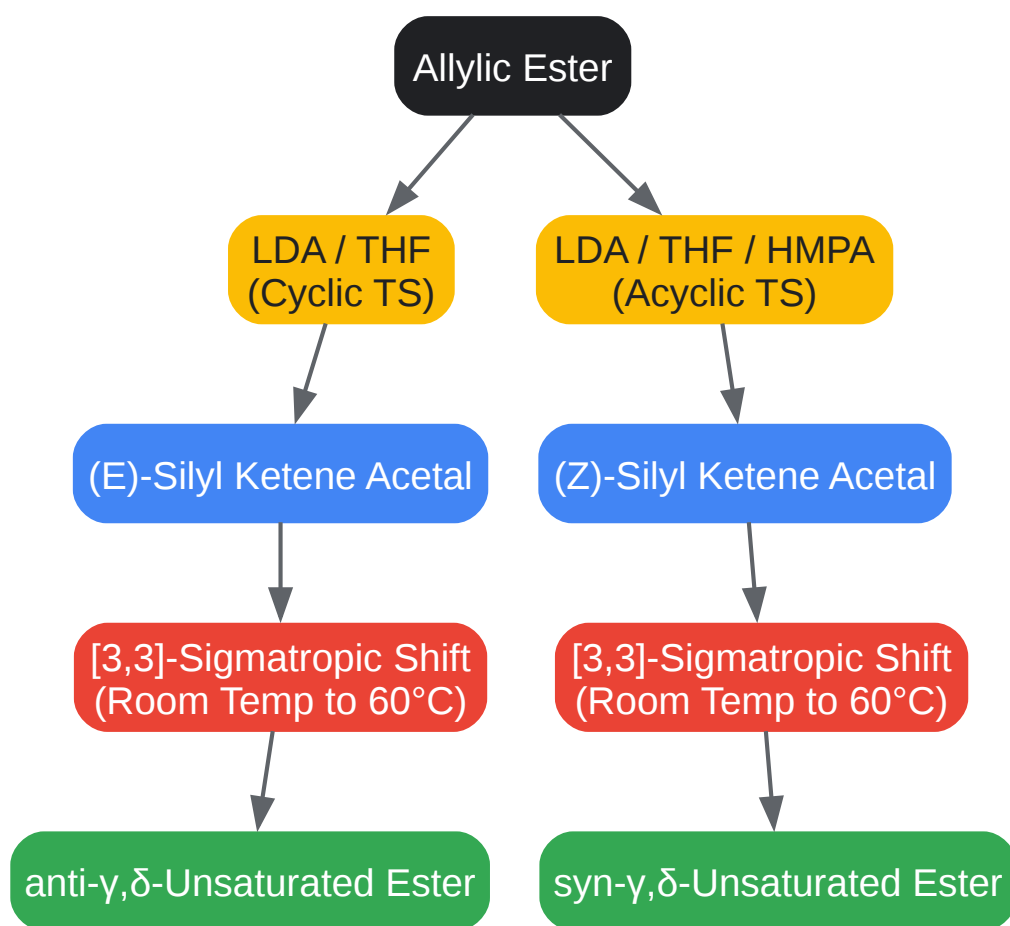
Allylic Ester

LDA / THF
(Cyclic TS)

LDA / THF / HMPA
(Acyclic TS)

(E)-Silyl Ketene Acetal

(Z)-Silyl Ketene Acetal

[3,3]-Sigmatropic Shift
(Room Temp to 60°C)

[3,3]-Sigmatropic Shift
(Room Temp to 60°C)

anti-γ,δ-Unsaturated Ester

syn-γ,δ-Unsaturated Ester